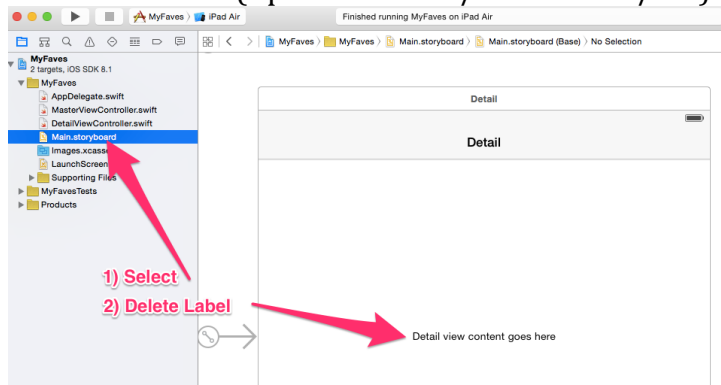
MyFaves 〉 iPad Air

Finished running MyFaves on iPad Air

MyFaves 〉 MyFaves 〉 Main.storyboard 〉 Main.storyboard (Base) 〉 No Selection

MyFaves
2 targets, iOS SDK 8.1

MyFaves

AppDelegate.swift

MasterViewController.swift

DetailViewController.swift

Main.storyboard

Images.xcass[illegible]

LaunchScreen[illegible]

Supporting Files

MyFavesTests

Products

Detail

Detail

1) Select

2) Delete Label

Detail view content goes here